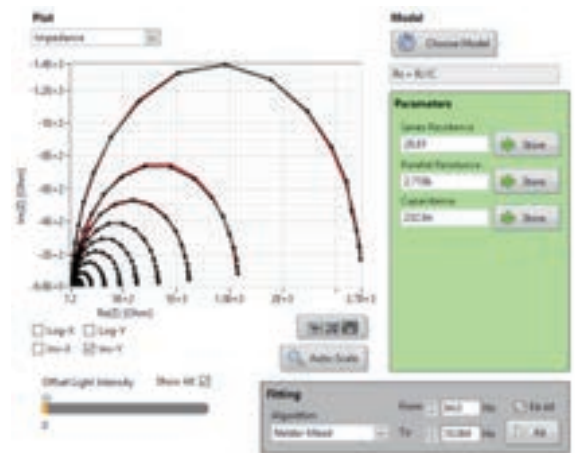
Plot

Impedance

Model

Choose Model

Rs + R||C

Parameters

Series Resistance

28.89

Store

Parallel Resistance

2.716k

Store

Capacitance

232.9n

Store

1.4E+3
1.2E+3
1E+3
800
600
400
200
0.0E+0

Im(Z) [Ohm]

1.2
1E+3
1E+3
1.5E+3
2E+3
2.7E+3

Re(Z) [Ohm]

Log X
Log Y
Inv X
Inv Y

Auto Scale

Offset Light Intensity

Show All

0

Fitting

Algorithm

Nelder-Mead

From

To

Hz

Hz

Fit All

Fit